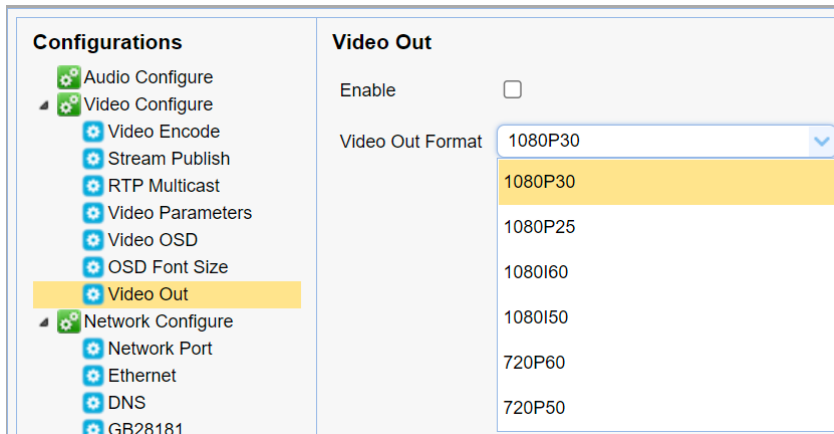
Configurations

Audio Configure
Video Configure
Video Encode
Stream Publish
RTP Multicast
Video Parameters
Video OSD
OSD Font Size
Video Out
Network Configure
Network Port
Ethernet
DNS
GB28181

Video Out

Enable

Video Out Format 1080P30

1080P30
1080P25
1080I60
1080I50
720P60
720P50